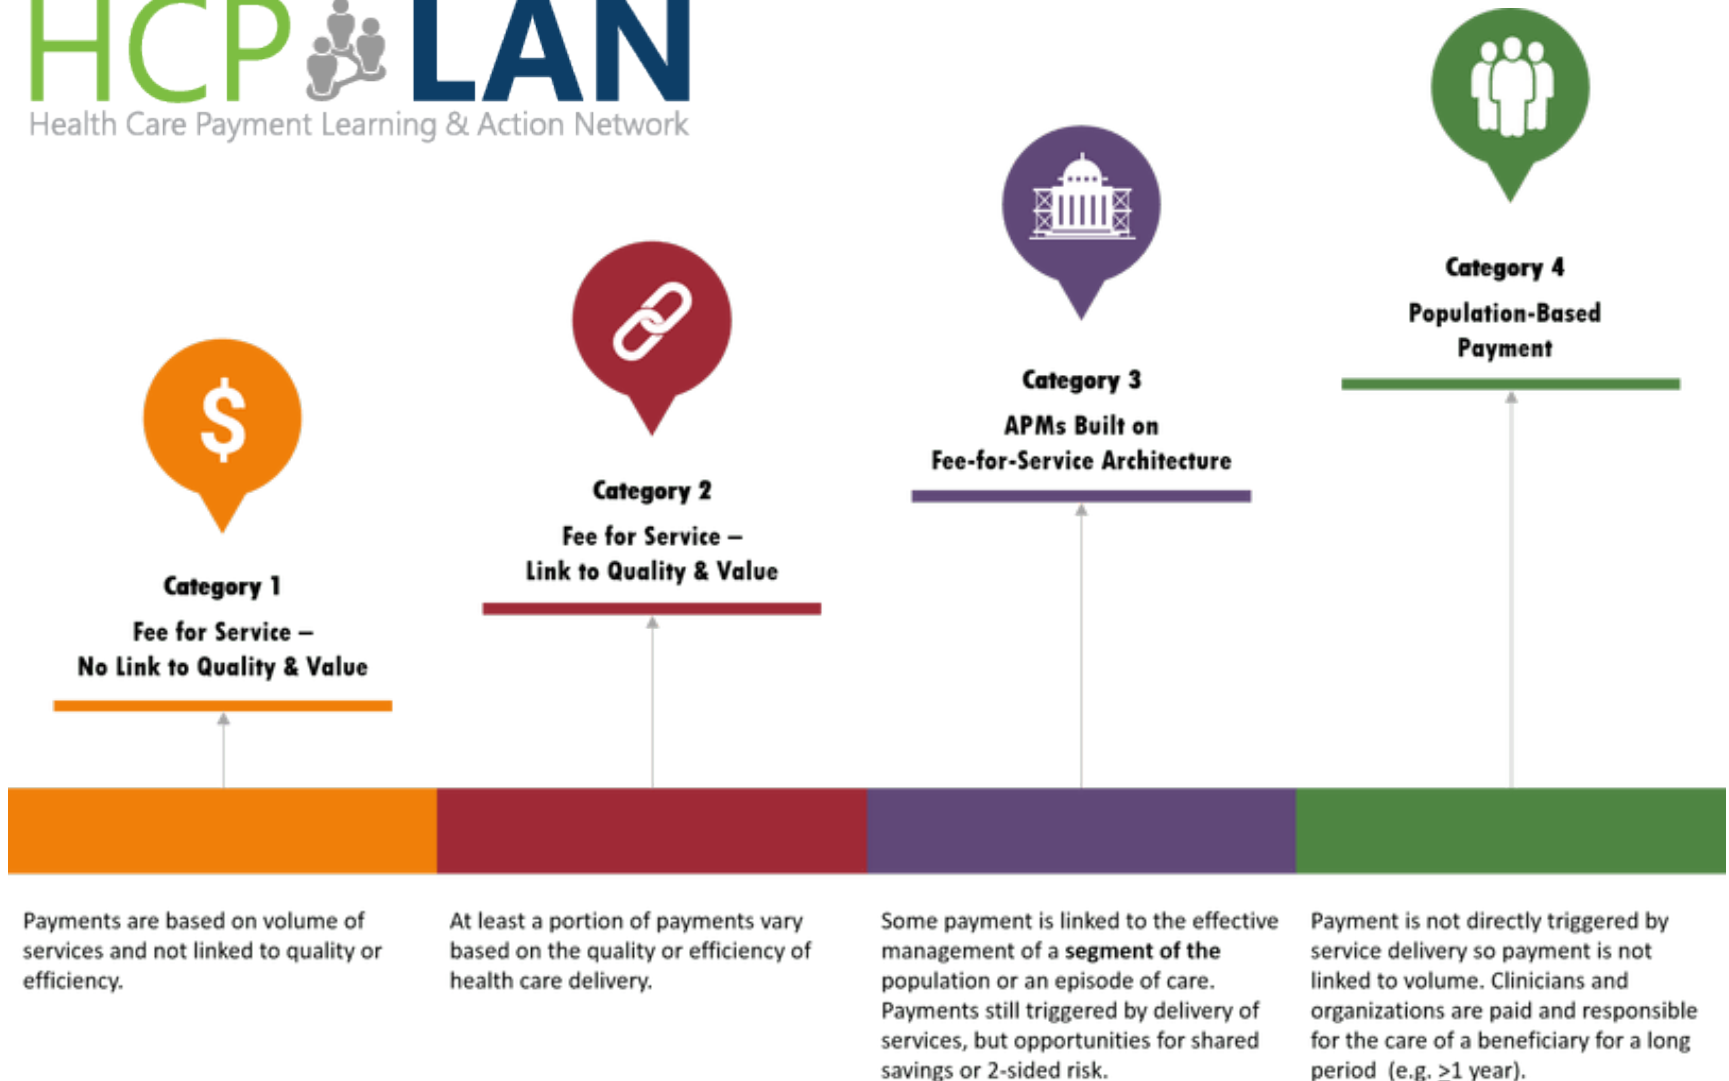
HCP LAN
Health Care Payment Learning & Action Network

$

Category 1
Fee for Service – No Link to Quality & Value

Category 2
Fee for Service – Link to Quality & Value

Category 3
APMs Built on Fee-for-Service Architecture

Category 4
Population-Based Payment

Payments are based on volume of services and not linked to quality or efficiency.

At least a portion of payments vary based on the quality or efficiency of health care delivery.

Some payment is linked to the effective management of a segment of the population or an episode of care. Payments still triggered by delivery of services, but opportunities for shared savings or 2-sided risk.

Payment is not directly triggered by service delivery so payment is not linked to volume. Clinicians and organizations are paid and responsible for the care of a beneficiary for a long period (e.g. $\geq$1 year).